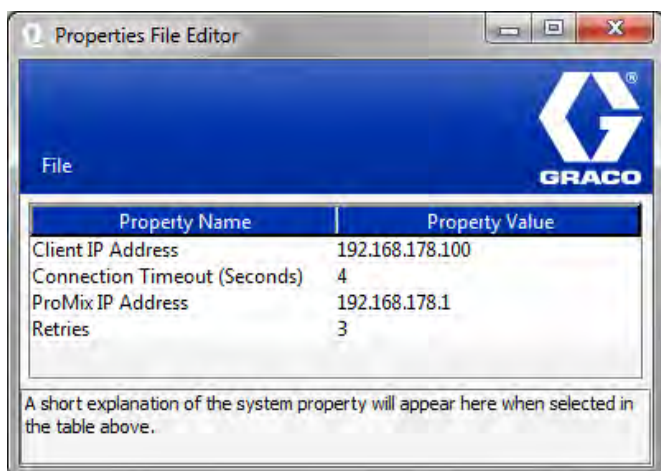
Properties File Editor

File

GRACO

| Property Name | Property Value |
|---|---|
| Client IP Address | 192.168.178.100 |
| Connection Timeout (Seconds) | 4 |
| ProMix IP Address | 192.168.178.1 |
| Retries | 3 |

A short explanation of the system property will appear here when selected in the table above.